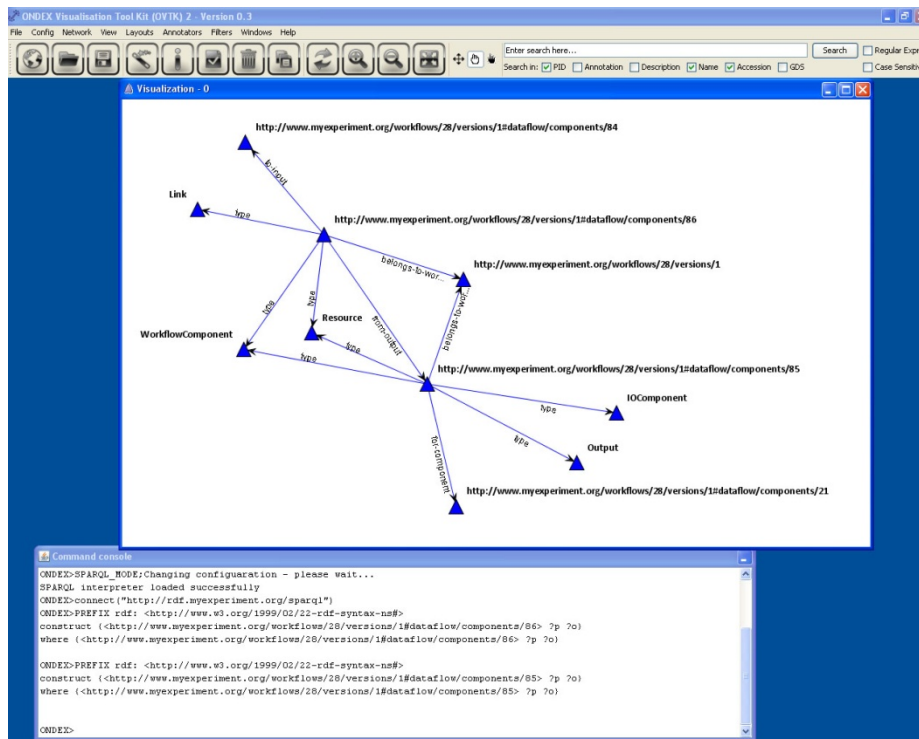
ONDEX Visualisation Tool Kit (OVTK) 2 - Version 0.3

File Config Network View Layouts Annotators Filters Windows Help

Enter search here... Search Regular Expr
Search in: PID Annotation Description Name Accession GDS Case Sensitiv

Visualization - 0

http://www.myexperiment.org/workflows/28/versions/1#dataflow/components/84

for-input

Link

type

http://www.myexperiment.org/workflows/28/versions/1#dataflow/components/86

belongs-to-wor...

http://www.myexperiment.org/workflows/28/versions/1

type

type

Resource

from-output

belongs-to-wor...

WorkflowComponent

type

type

http://www.myexperiment.org/workflows/28/versions/1#dataflow/components/85

type

IOComponent

type

Output

for-component

http://www.myexperiment.org/workflows/28/versions/1#dataflow/components/21

Command console

ONDEX>SPARQL_MODE;Changing configuaration - please wait...
SPARQL interpreter loaded successfully
ONDEX>connect("http://rdf.myexperiment.org/sparql")
ONDEX>PREFIX rdf: <http://www.w3.org/1999/02/22-rdf-syntax-ns#>
construct (<http://www.myexperiment.org/workflows/28/versions/1#dataflow/components/86> ?p ?o)
where (<http://www.myexperiment.org/workflows/28/versions/1#dataflow/components/86> ?p ?o)

ONDEX>PREFIX rdf: <http://www.w3.org/1999/02/22-rdf-syntax-ns#>
construct (<http://www.myexperiment.org/workflows/28/versions/1#dataflow/components/85> ?p ?o)
where (<http://www.myexperiment.org/workflows/28/versions/1#dataflow/components/85> ?p ?o)

ONDEX>